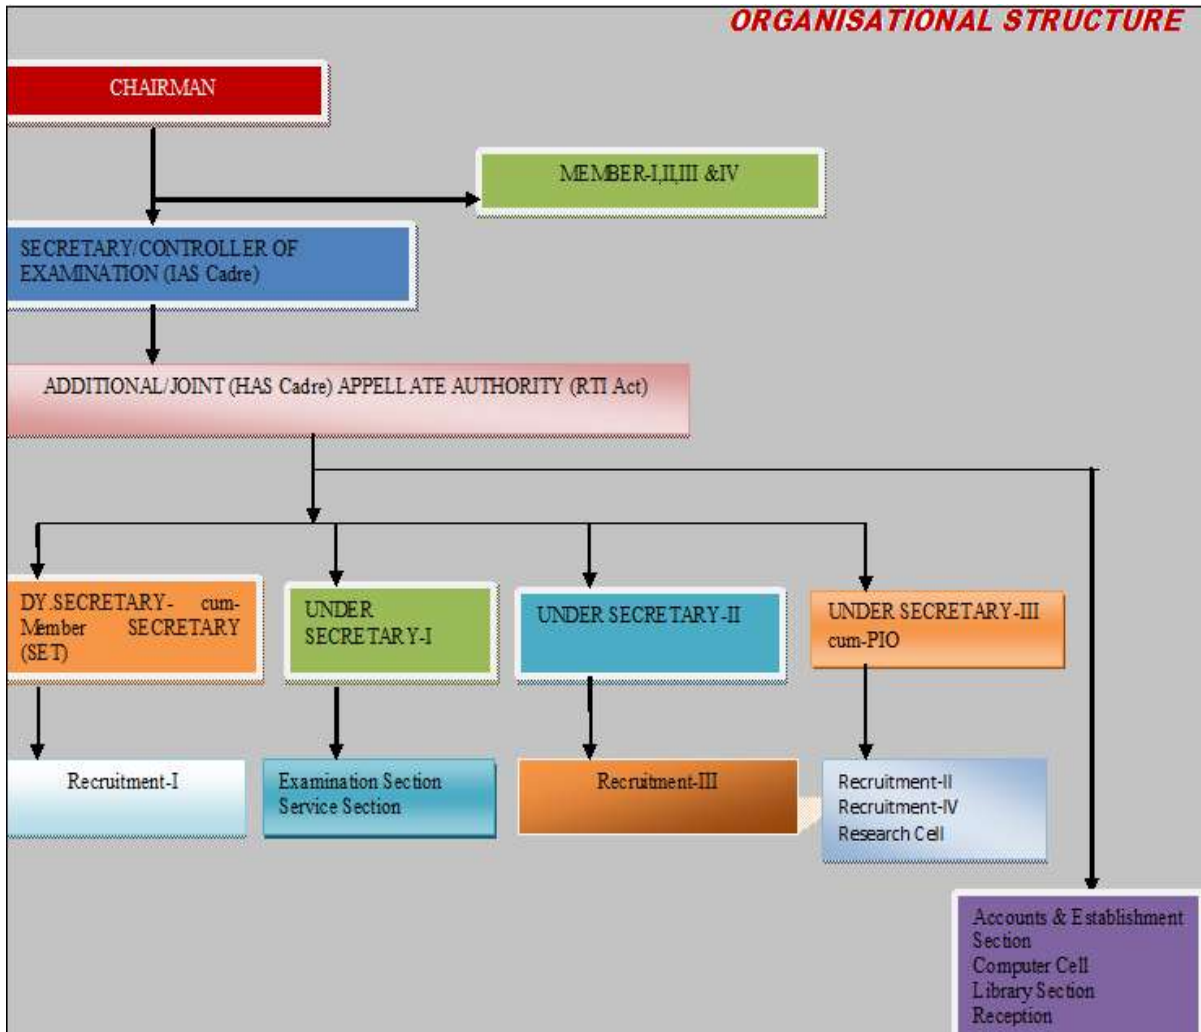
ORGANISATIONAL STRUCTURE

CHAIRMAN

MEMBER-I,II,III &IV

SECRETARY/CONTROLLER OF EXAMINATION (IAS Cadre)

ADDITIONAL/JOINT (HAS Cadre) APPELLATE AUTHORITY (RTI Act)

DY.SECRETARY- cum-Member SECRETARY (SET)

UNDER SECRETARY-I

UNDER SECRETARY-II

UNDER SECRETARY-III cum-PIO

Recruitment-I

Examination Section
Service Section

Recruitment-III

Recruitment-II
Recruitment-IV
Research Cell

Accounts & Establishment Section
Computer Cell
Library Section
Reception